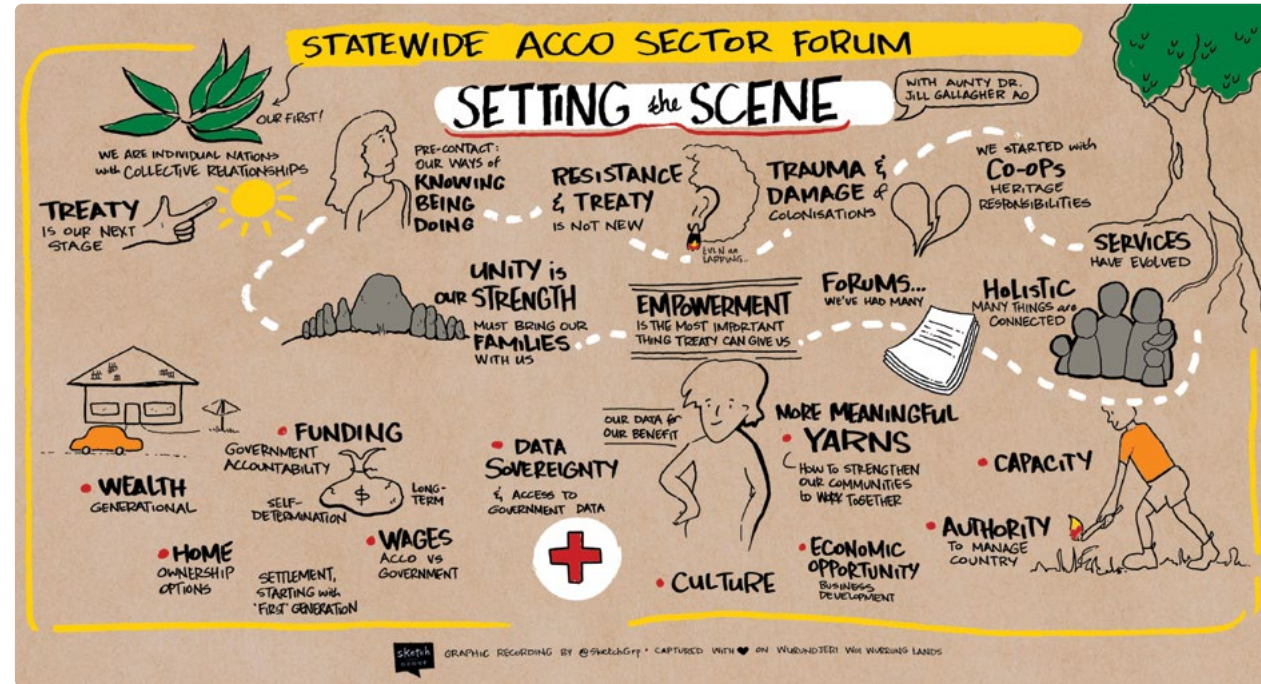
STATEWIDE ACCO SECTOR FORUM

SETTING the SCENE

WITH AUNTY DR. JILL GALLAGHER AO

OUR FIRST!

WE ARE INDIVIDUAL NATIONS with COLLECTIVE RELATIONSHIPS

TREATY IS OUR NEXT STAGE

PRE-CONTACT: OUR WAYS of KNOWING BEING DOING

RESISTANCE & TREATY IS NOT NEW

EVEN at LAPPING...

TRAUMA & DAMAGE of COLONISATIONS

WE STARTED with CO-OPS HERITAGE RESPONSIBILITIES

SERVICES HAVE EVOLVED

UNITY is our STRENGTH MUST BRING OUR FAMILIES WITH US

EMPOWERMENT IS THE MOST IMPORTANT THING TREATY CAN GIVE US

FORUMS... WE'VE HAD MANY

HOLISTIC MANY THINGS are CONNECTED

• FUNDING GOVERNMENT ACCOUNTABILITY

SELF-DETERMINATION

LONG-TERM

• WEALTH GENERATIONAL

• HOME OWNERSHIP OPTIONS

SETTLEMENT, STARTING with 'FIRST' GENERATION

• WAGES ACCO VS GOVERNMENT

• DATA SOVEREIGNTY & ACCESS TO GOVERNMENT DATA

OUR DATA for OUR BENEFIT

MORE MEANINGFUL

• YARNS HOW TO STRENGTHEN OUR COMMUNITIES to WORK TOGETHER

• CAPACITY

• AUTHORITY TO MANAGE COUNTRY

• ECONOMIC OPPORTUNITY BUSINESS DEVELOPMENT

• CULTURE

sketch GROUP

GRAPHIC RECORDING BY @SketchGrp • CAPTURED WITH ♥ ON WURUNDJERI WOI WURRUNG LANDS